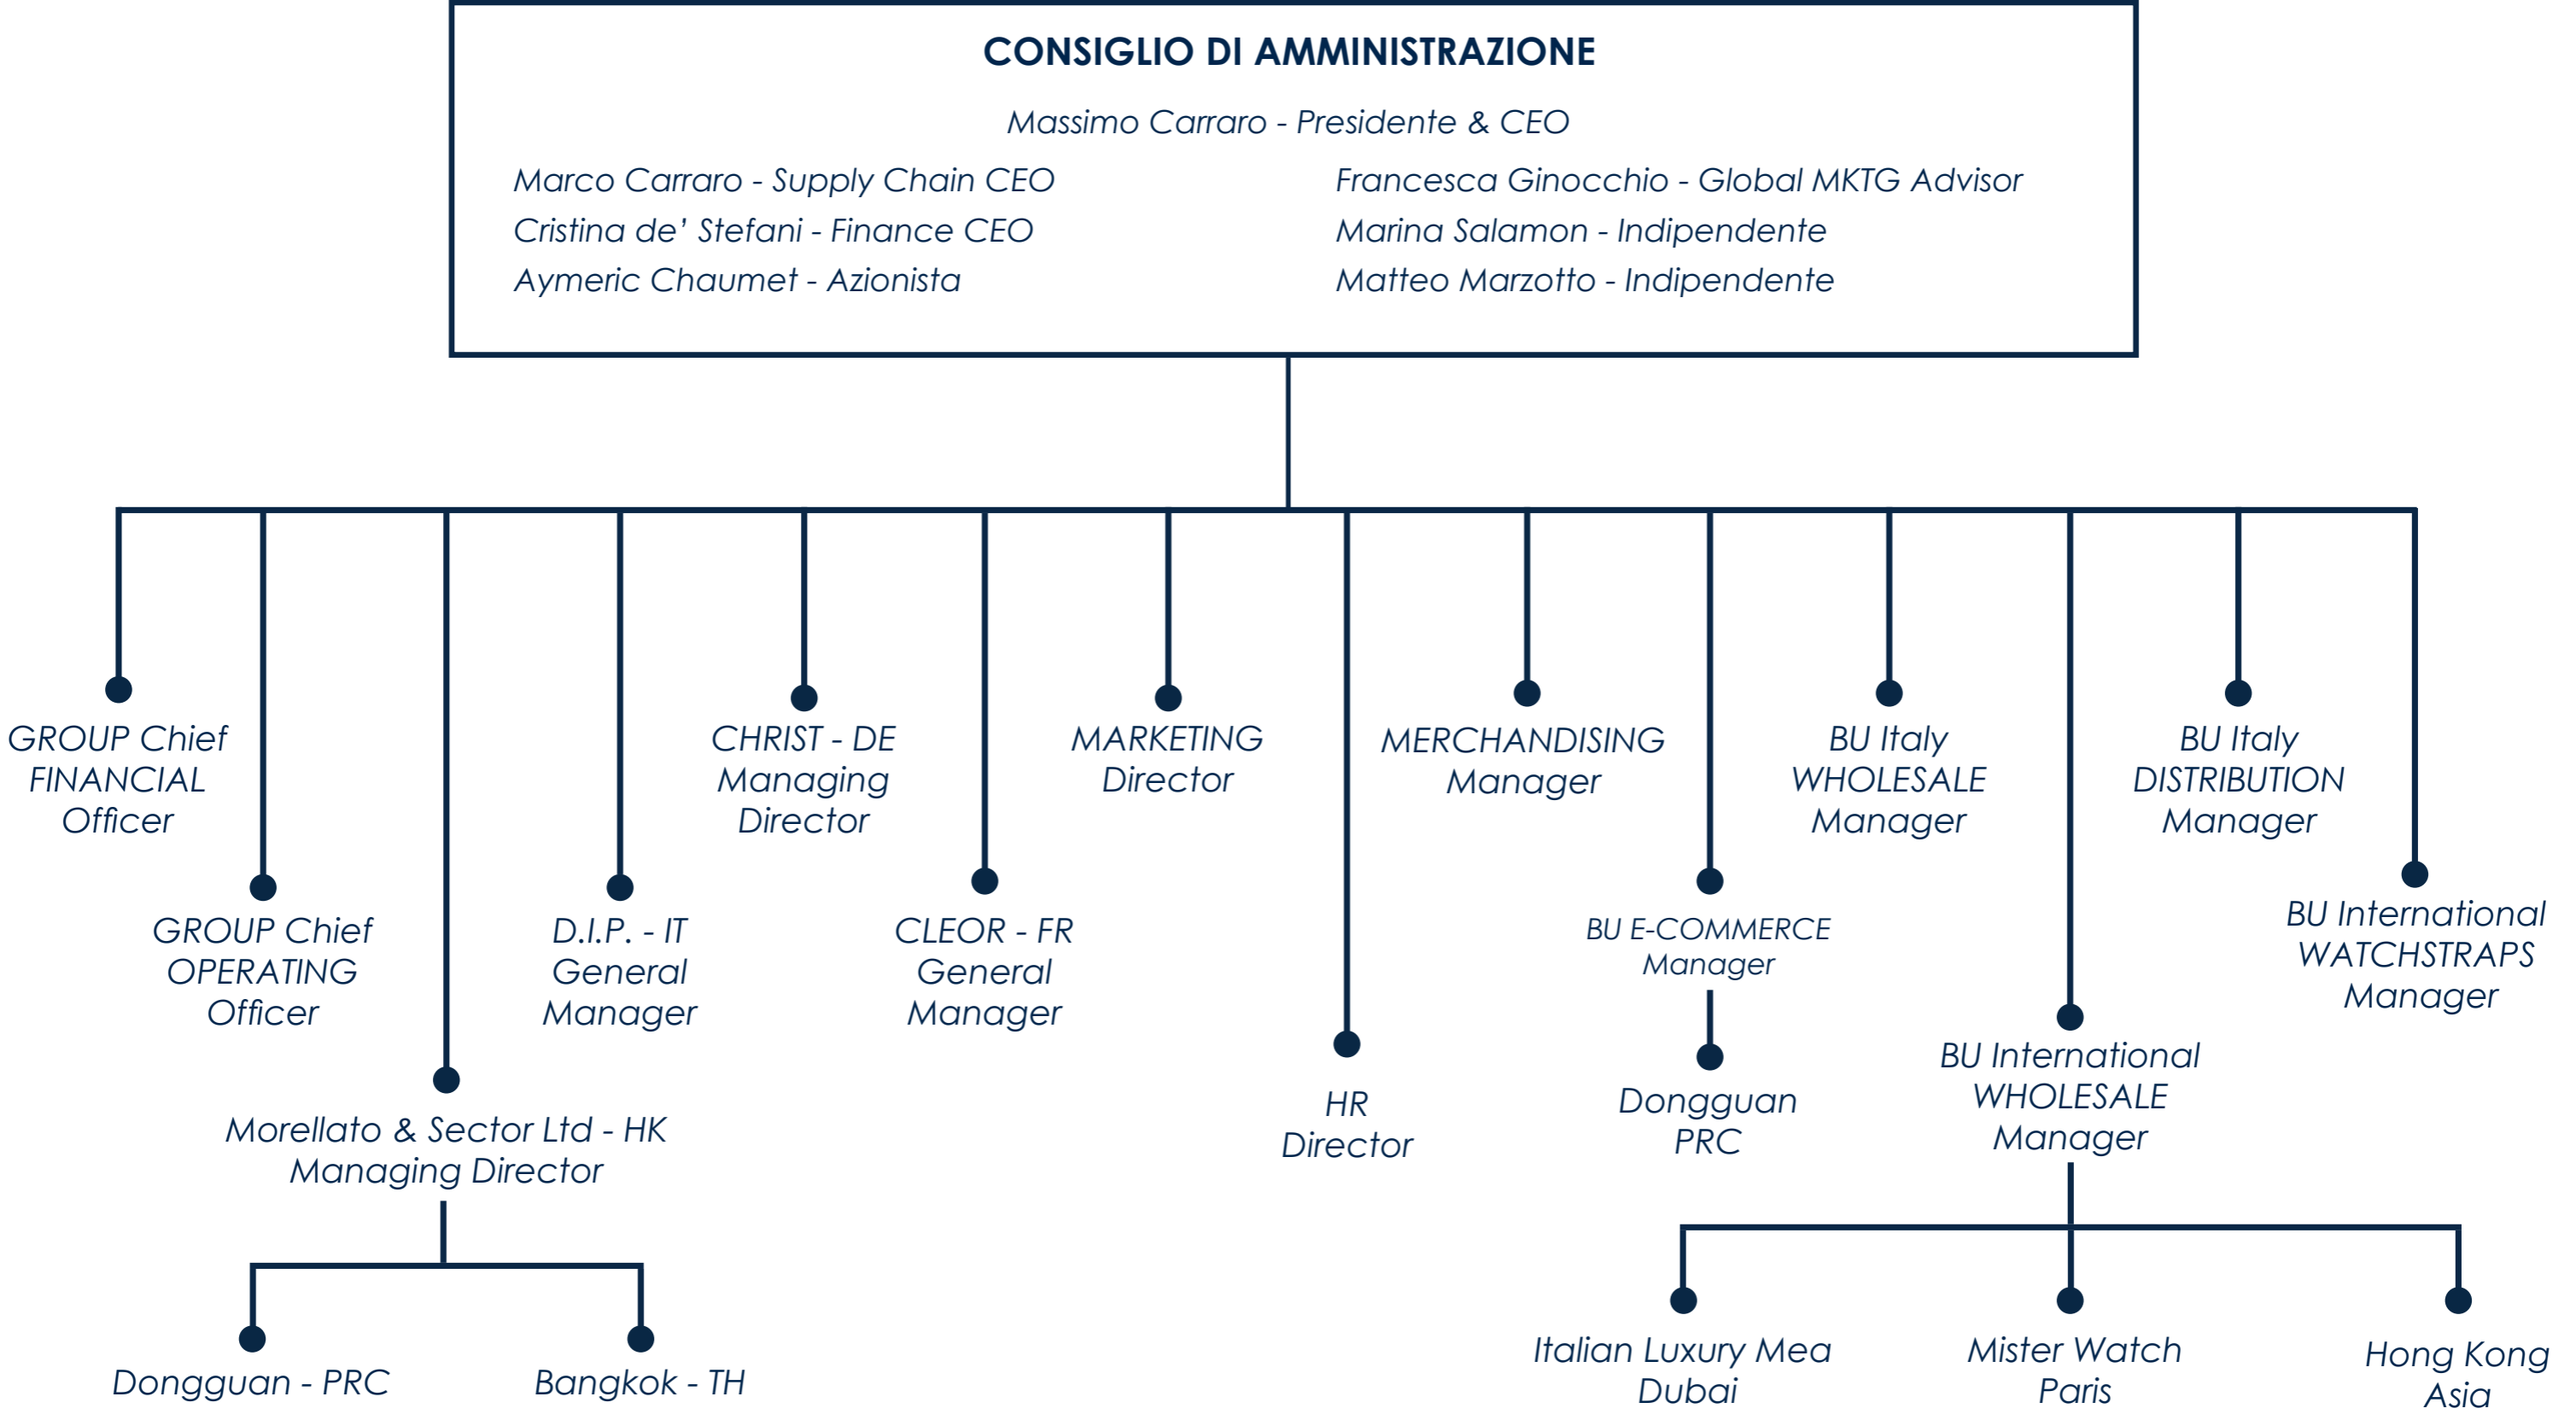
CONSIGLIO DI AMMINISTRAZIONE

Massimo Carraro - Presidente & CEO

Marco Carraro - Supply Chain CEO
Cristina de' Stefani - Finance CEO
Aymeric Chaumet - Azionista

Francesca Ginocchio - Global MKTG Advisor
Marina Salamon - Indipendente
Matteo Marzotto - Indipendente

GROUP Chief FINANCIAL Officer

GROUP Chief OPERATING Officer

Morellato & Sector Ltd - HK Managing Director

Dongguan - PRC

Bangkok - TH

D.I.P. - IT General Manager

CHRIST - DE Managing Director

CLEOR - FR General Manager

MARKETING Director

HR Director

MERCHANDISING Manager

BU E-COMMERCE Manager

Dongguan PRC

BU Italy WHOLESALE Manager

BU International WHOLESALE Manager

Italian Luxury Mea Dubai

Mister Watch Paris

Hong Kong Asia

BU Italy DISTRIBUTION Manager

BU International WATCHSTRAPS Manager